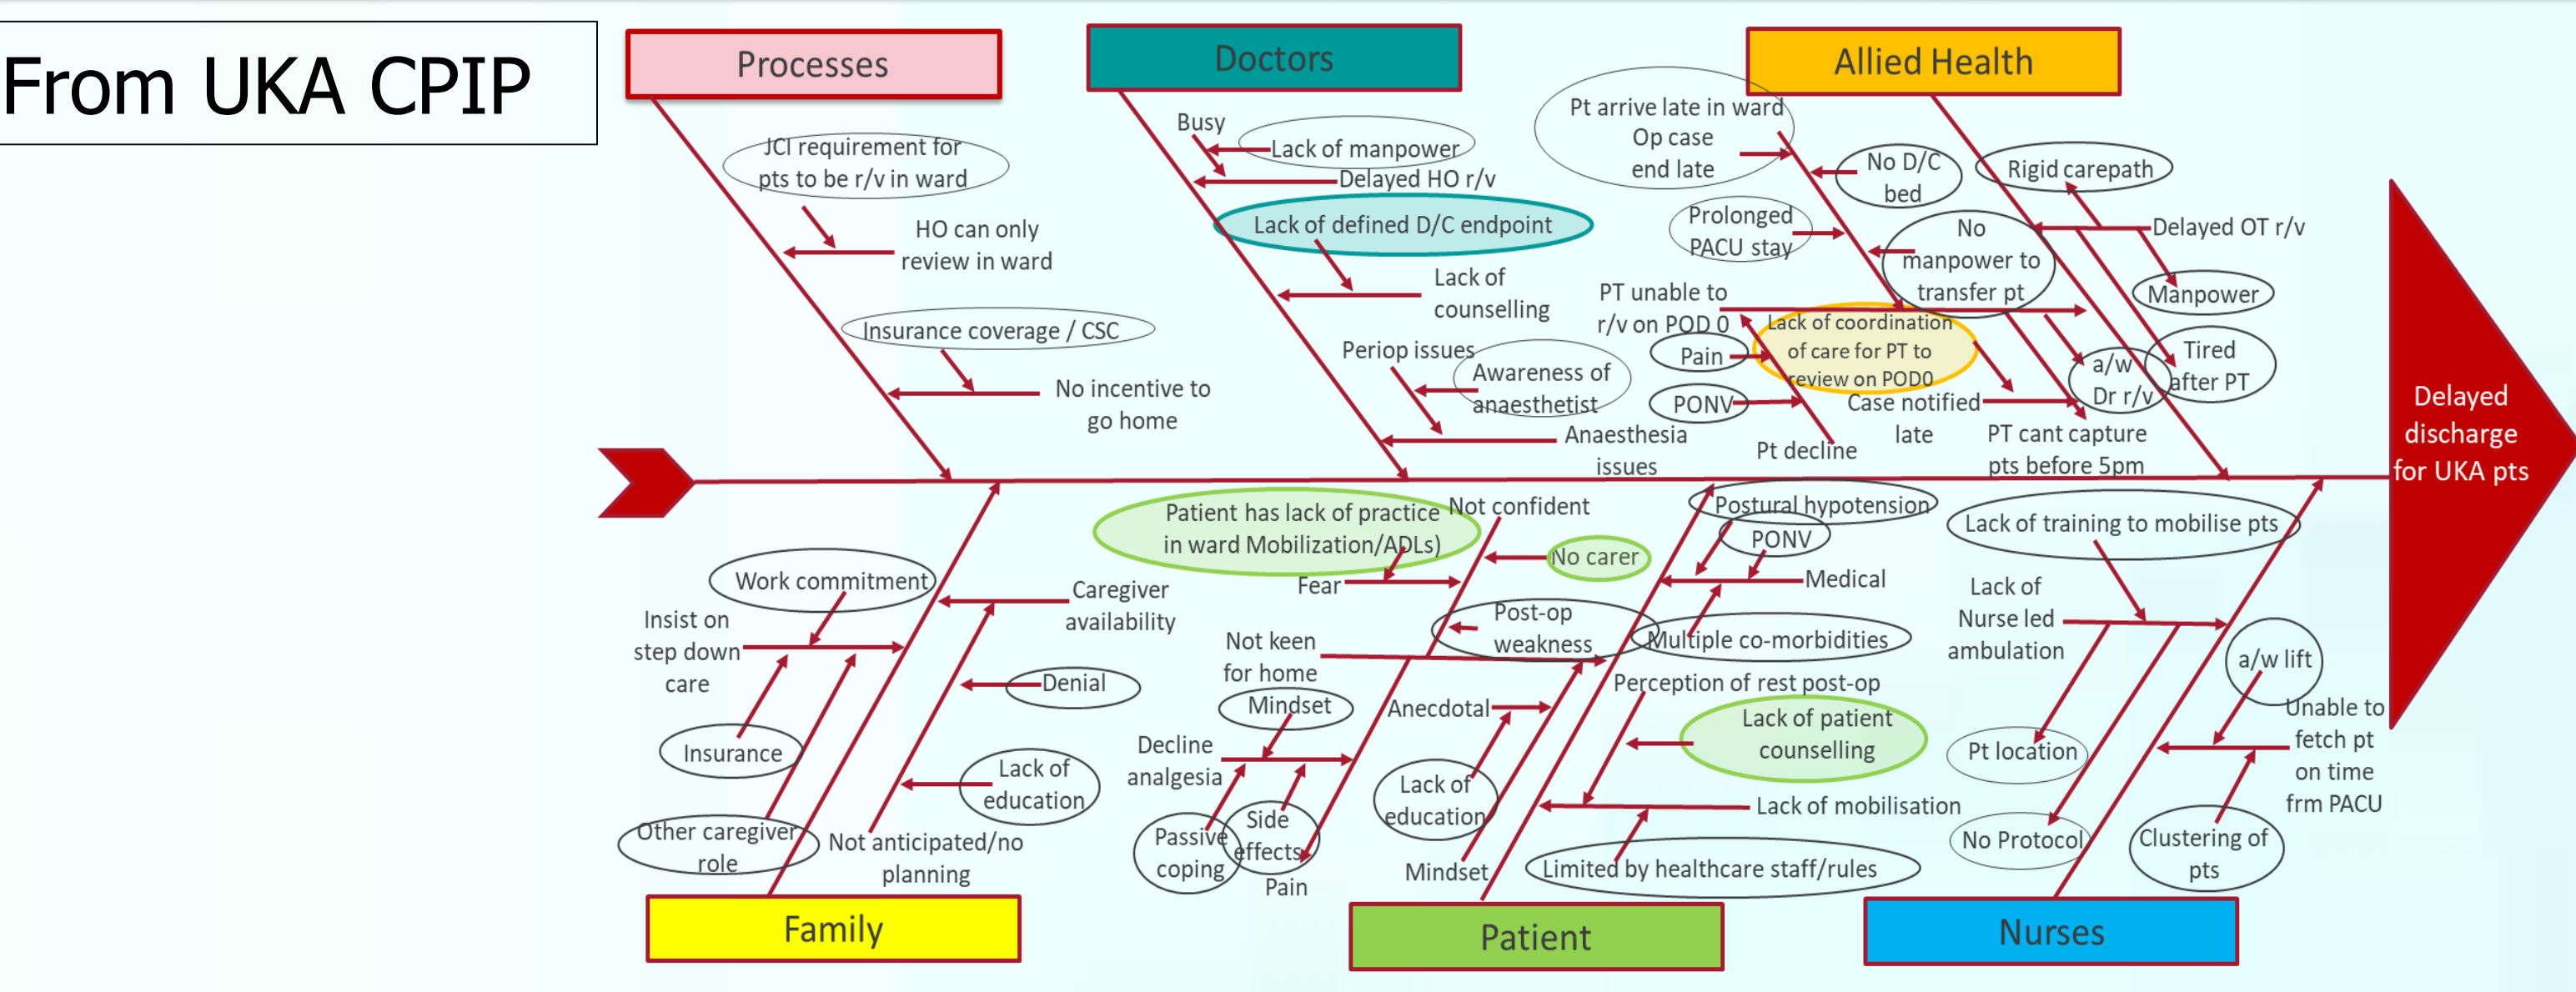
From UKA CPIP

Processes

JCI requirement for pts to be r/v in ward

HO can only review in ward

Insurance coverage / CSC

No incentive to go home

Doctors

Busy

Lack of manpower

Delayed HO r/v

Lack of defined D/C endpoint

Lack of counselling

Periop issues

Awareness of anaesthetist

Anaesthesia issues

Allied Health

Pt arrive late in ward Op case end late

No D/C bed

Rigid carepath

Prolonged PACU stay

No manpower to transfer pt

Delayed OT r/v

Manpower

PT unable to r/v on POD 0

Lack of coordination of care for PT to review on POD0

Pain

PONV

Pt decline

Case notified late

a/w Dr r/v

Tired after PT

PT cant capture pts before 5pm

Delayed discharge for UKA pts

Work commitment

Insist on step down care

Caregiver availability

Denial

Insurance

Lack of education

Other caregiver role

Not anticipated/no planning

Family

Patient has lack of practice in ward Mobilization/ADLs)

Not confident

No carer

Fear

Post-op weakness

Not keen for home

Mindset

Decline analgesia

Passive coping

Side effects

Pain

Anecdotal

Lack of education

Mindset

Patient

Postural hypotension

PONV

Medical

Multiple co-morbidities

Perception of rest post-op

Lack of patient counselling

Lack of mobilisation

Limited by healthcare staff/rules

Lack of training to mobilise pts

Lack of Nurse led ambulation

a/w lift

Unable to fetch pt on time frm PACU

Pt location

No Protocol

Clustering of pts

Nurses